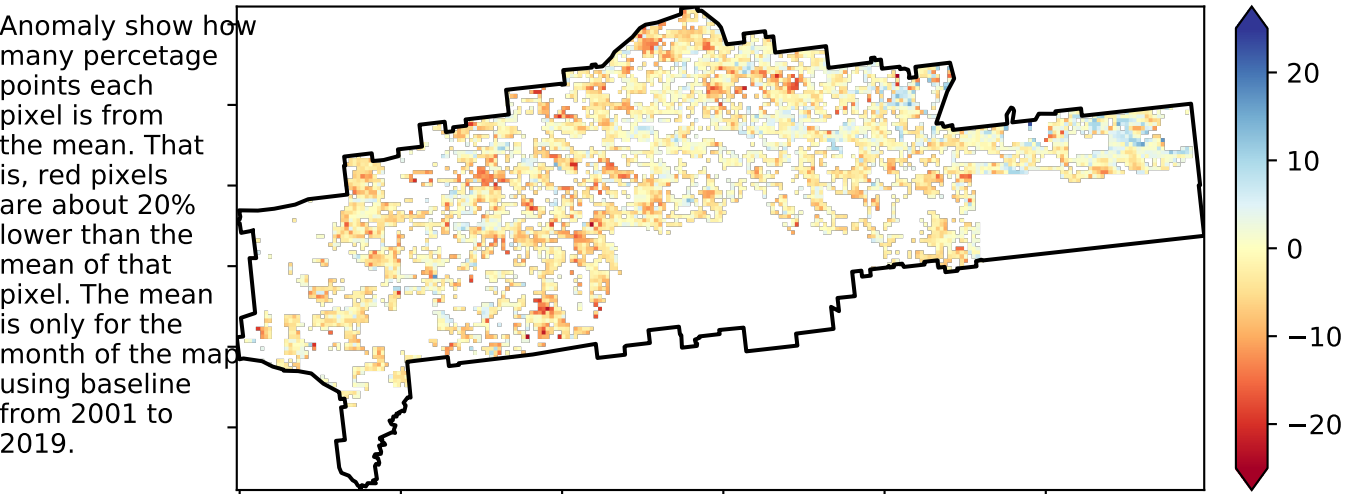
Anomaly show how many percetage points each pixel is from the mean. That is, red pixels are about 20% lower than the mean of that pixel. The mean is only for the month of the map using baseline from 2001 to 2019.

20
10
0
−10
−20